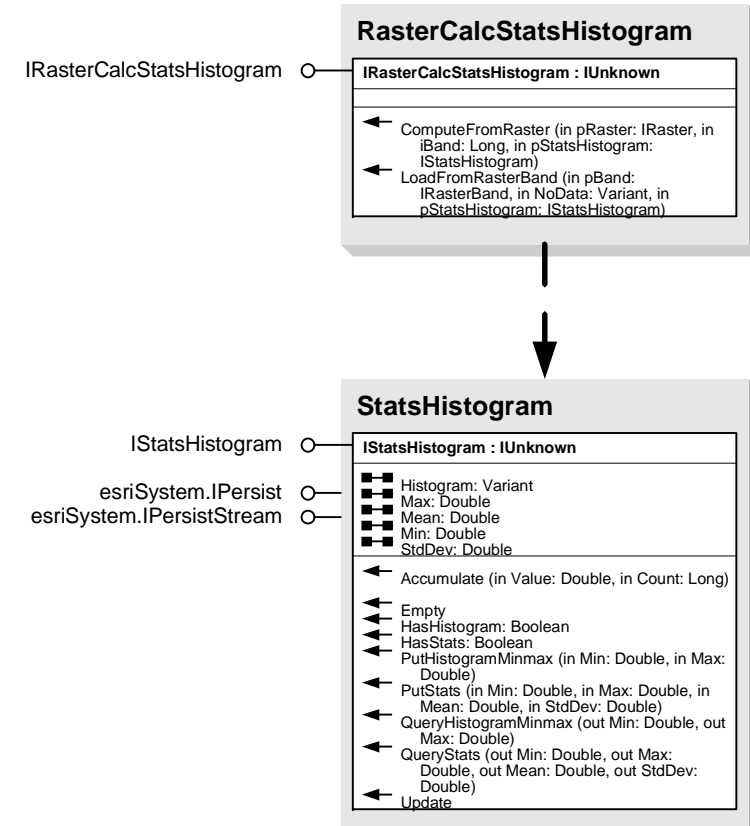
RasterCalcStatsHistogram

IRasterCalcStatsHistogram

IRasterCalcStatsHistogram : IUnknown

ComputeFromRaster (in pRaster: IRaster, in iBand: Long, in pStatsHistogram: IStatsHistogram)
LoadFromRasterBand (in pBand: IRasterBand, in NoData: Variant, in pStatsHistogram: IStatsHistogram)

StatsHistogram

IStatsHistogram
esriSystem.IPersist
esriSystem.IPersistStream

IStatsHistogram : IUnknown

Histogram: Variant
Max: Double
Mean: Double
Min: Double
StdDev: Double

Accumulate (in Value: Double, in Count: Long)
Empty
HasHistogram: Boolean
HasStats: Boolean
PutHistogramMinmax (in Min: Double, in Max: Double)
PutStats (in Min: Double, in Max: Double, in Mean: Double, in StdDev: Double)
QueryHistogramMinmax (out Min: Double, out Max: Double)
QueryStats (out Min: Double, out Max: Double, out Mean: Double, out StdDev: Double)
Update